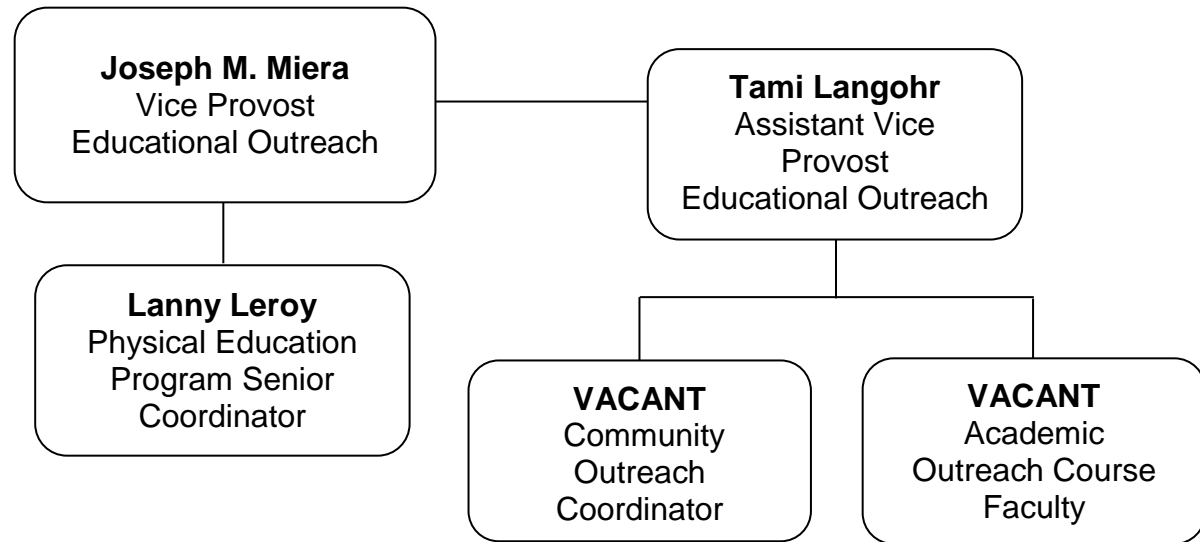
**Joseph M. Miera**
Vice Provost
Educational Outreach

**Tami Langohr**
Assistant Vice Provost
Educational Outreach

**Lanny Leroy**
Physical Education Program Senior Coordinator

**VACANT**
Community Outreach Coordinator

**VACANT**
Academic Outreach Course Faculty